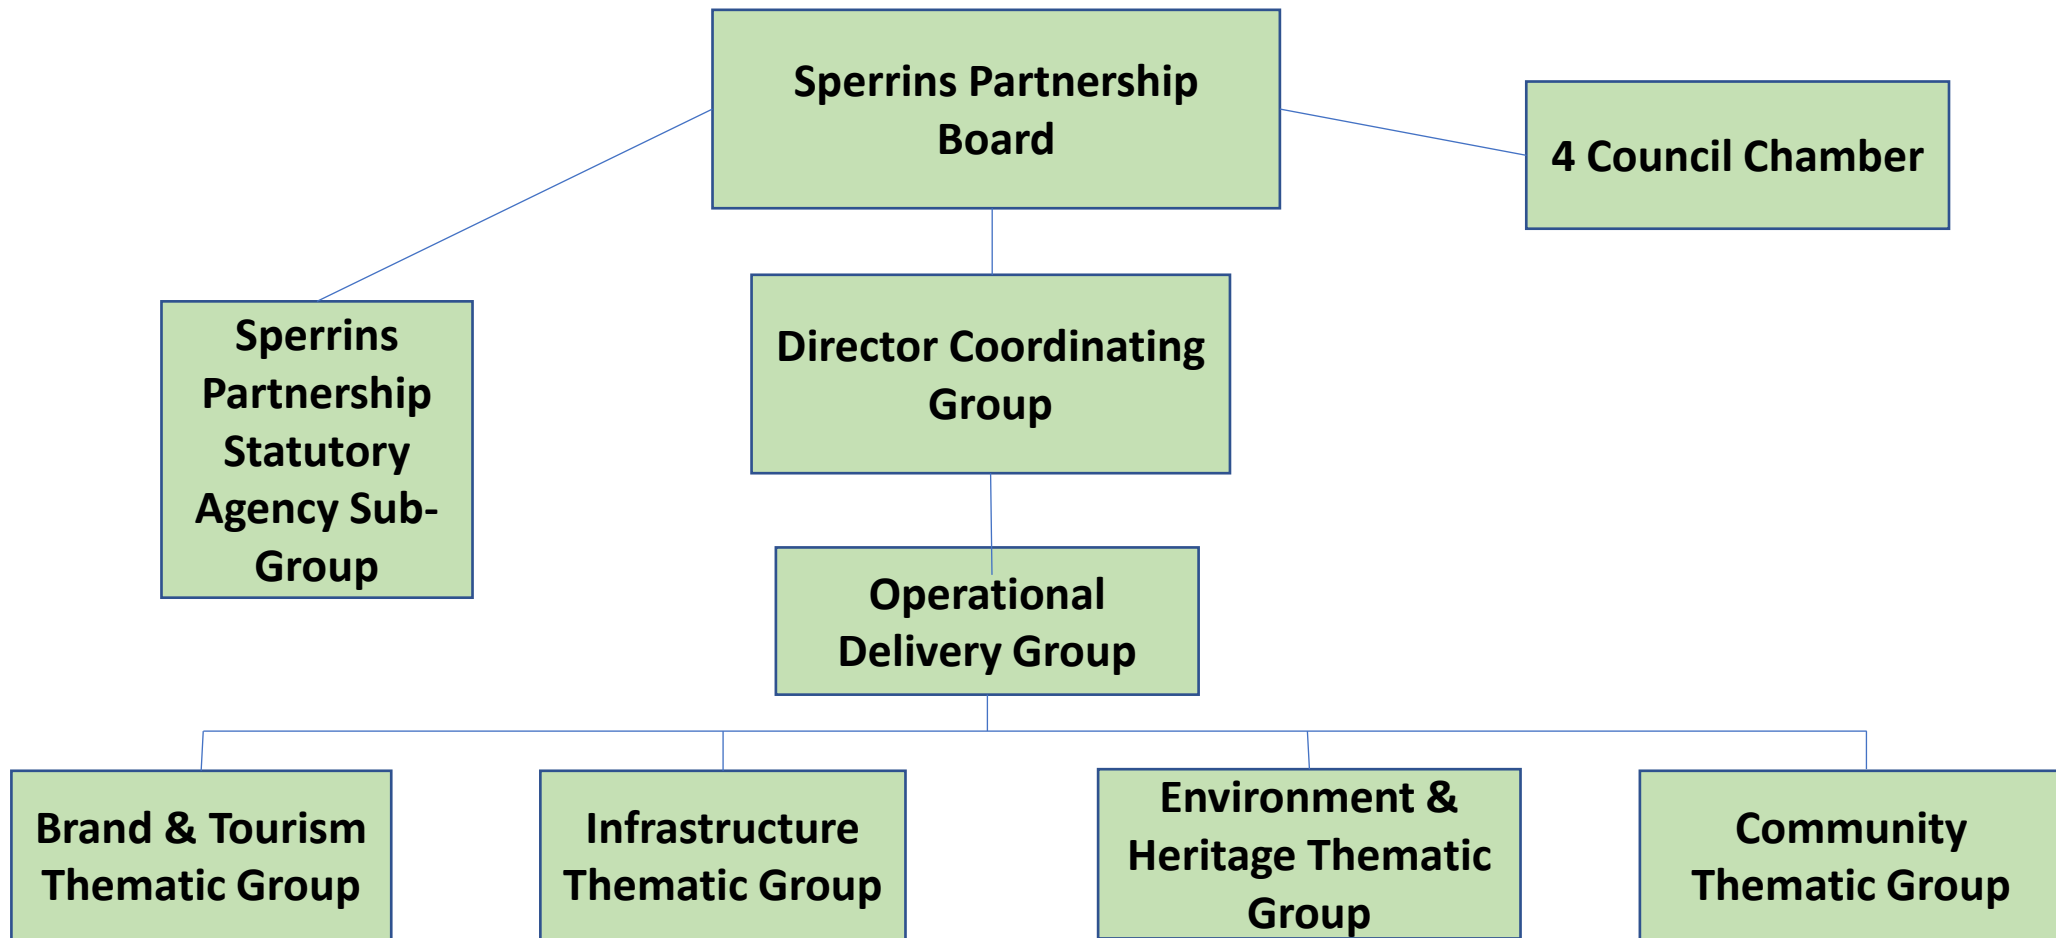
Sperrins Partnership Board

4 Council Chamber

Sperrins Partnership Statutory Agency Sub-Group

Director Coordinating Group

Operational Delivery Group

Brand & Tourism Thematic Group

Infrastructure Thematic Group

Environment & Heritage Thematic Group

Community Thematic Group